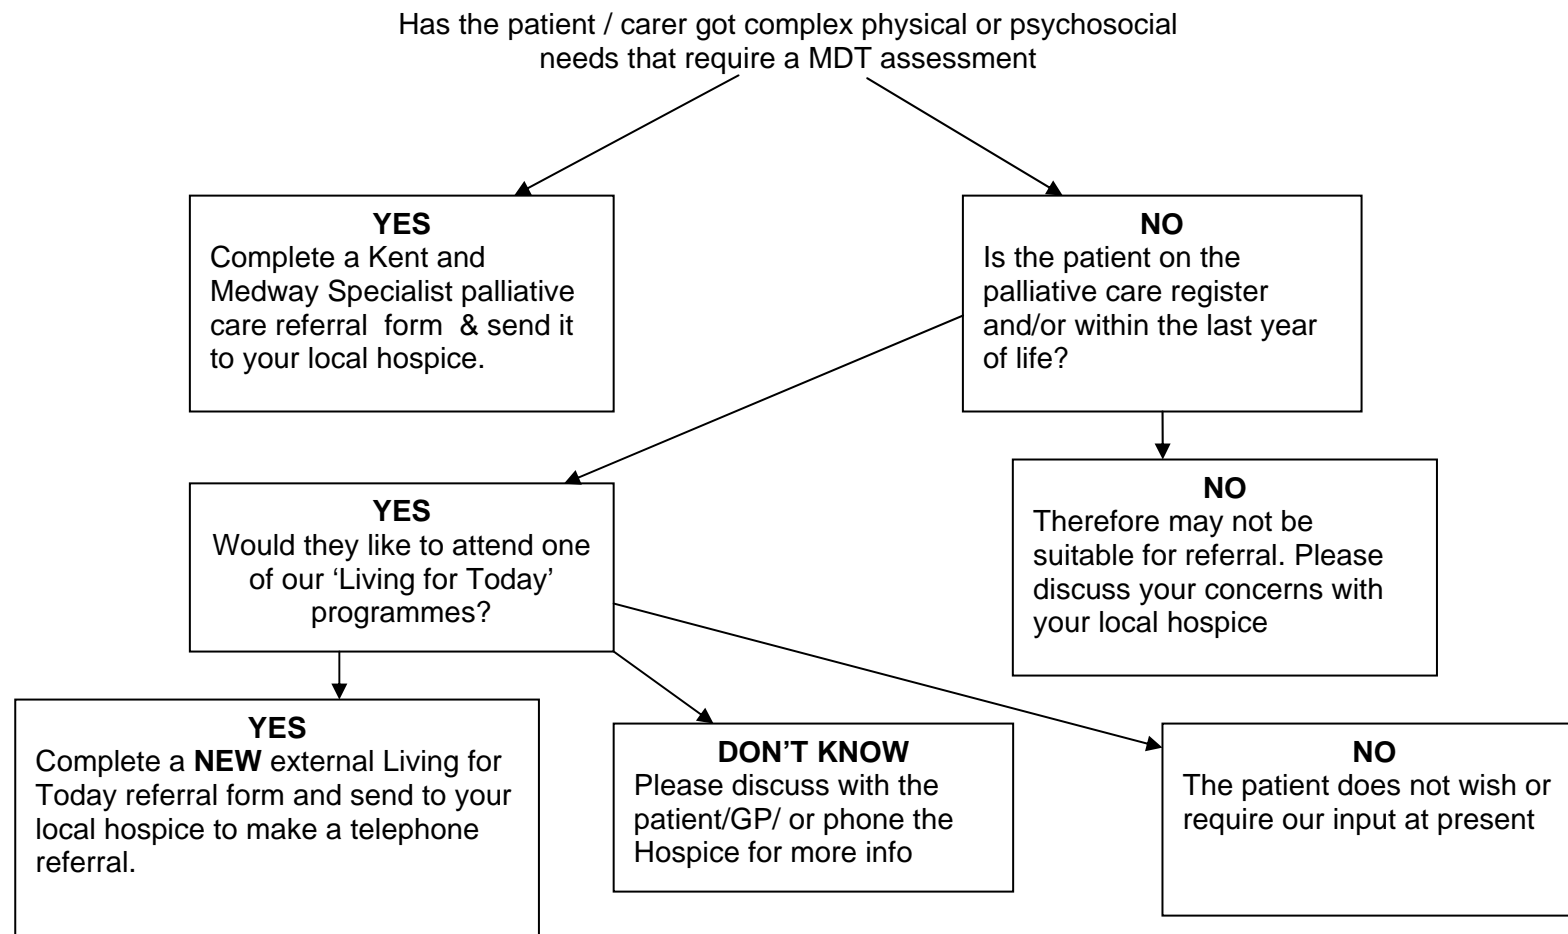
Has the patient / carer got complex physical or psychosocial needs that require a MDT assessment

YES
Complete a Kent and Medway Specialist palliative care referral form & send it to your local hospice.

NO
Is the patient on the palliative care register and/or within the last year of life?

YES
Would they like to attend one of our 'Living for Today' programmes?

NO
Therefore may not be suitable for referral. Please discuss your concerns with your local hospice

YES
Complete a **NEW** external Living for Today referral form and send to your local hospice to make a telephone referral.

DON'T KNOW
Please discuss with the patient/GP/ or phone the Hospice for more info

NO
The patient does not wish or require our input at present